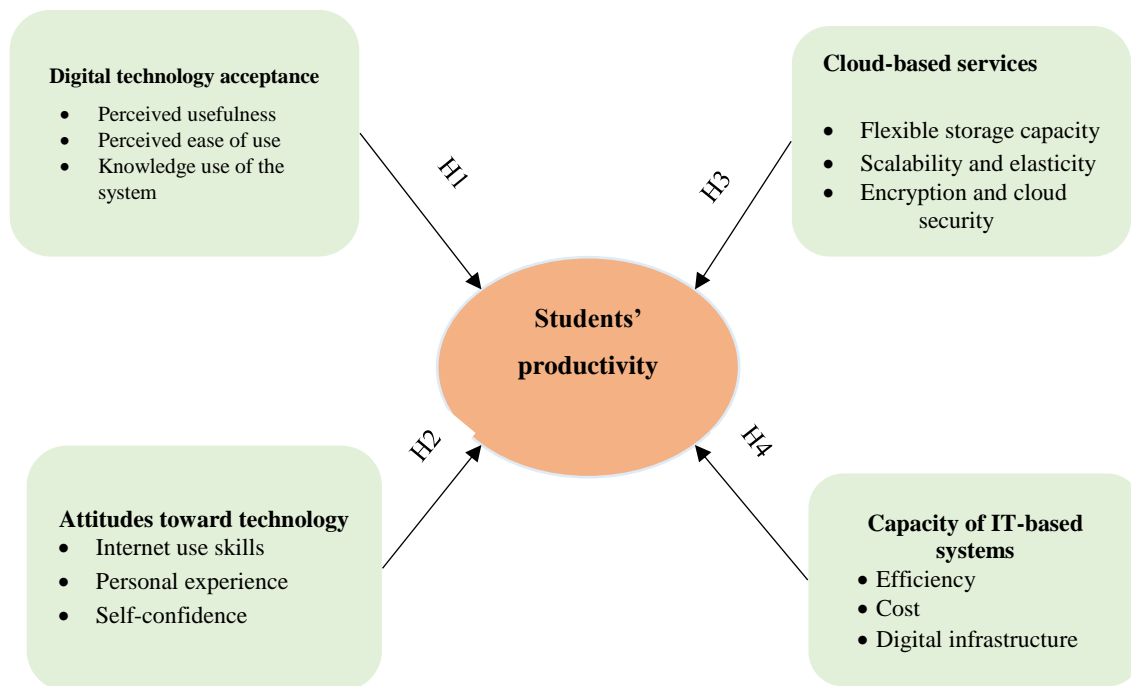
**Digital technology acceptance**
- Perceived usefulness
- Perceived ease of use
- Knowledge use of the system

H1

**Cloud-based services**
- Flexible storage capacity
- Scalability and elasticity
- Encryption and cloud security

H3

**Students' productivity**

H2

H4

**Attitudes toward technology**
- Internet use skills
- Personal experience
- Self-confidence

**Capacity of IT-based systems**
- Efficiency
- Cost
- Digital infrastructure